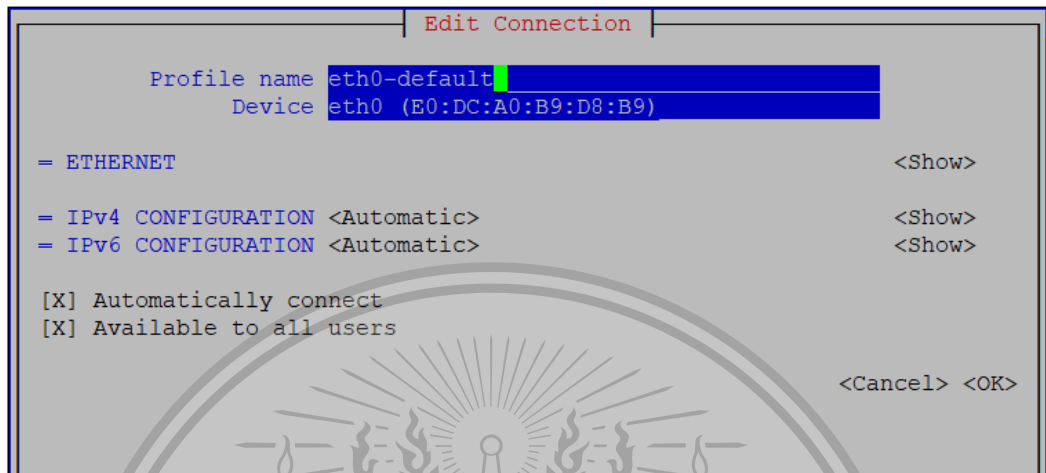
Edit Connection

Profile name eth0-default
Device eth0 (E0:DC:A0:B9:D8:B9)

= ETHERNET <Show>

= IPv4 CONFIGURATION <Automatic> <Show>
= IPv6 CONFIGURATION <Automatic> <Show>

[X] Automatically connect
[X] Available to all users

<Cancel> <OK>